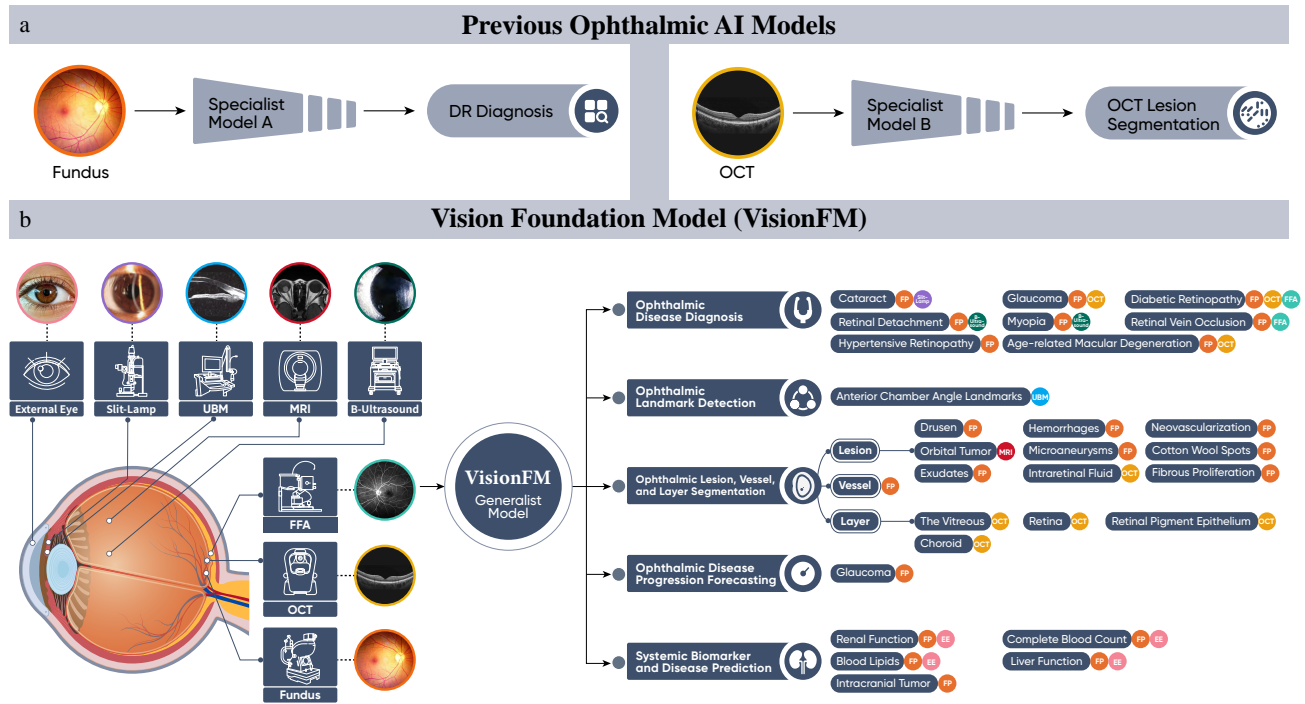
a

Previous Ophthalmic AI Models

Fundus

Specialist Model A

DR Diagnosis

OCT

Specialist Model B

OCT Lesion Segmentation

b

Vision Foundation Model (VisionFM)

External Eye

Slit-Lamp

UBM

MRI

B-Ultrasound

FFA

OCT

Fundus

VisionFM

Generalist Model

Ophthalmic Disease Diagnosis

Cataract FP Slit-Lamp

Glaucoma FP OCT

Diabetic Retinopathy FP OCT FFA

Retinal Detachment FP B-Ultrasound

Myopia FP B-Ultrasound

Retinal Vein Occlusion FP FFA

Hypertensive Retinopathy FP

Age-related Macular Degeneration FP OCT

Ophthalmic Landmark Detection

Anterior Chamber Angle Landmarks UBM

Ophthalmic Lesion, Vessel, and Layer Segmentation

Lesion

Drusen FP

Hemorrhages FP

Neovascularization FP

Orbital Tumor MRI

Microaneurysms FP

Cotton Wool Spots FP

Exudates FP

Intraretinal Fluid OCT

Fibrous Proliferation FP

Vessel FP

Layer

The Vitreous OCT

Retina OCT

Retinal Pigment Epithelium OCT

Choroid OCT

Ophthalmic Disease Progression Forecasting

Glaucoma FP

Systemic Biomarker and Disease Prediction

Renal Function FP EE

Complete Blood Count FP EE

Blood Lipids FP EE

Liver Function FP EE

Intracranial Tumor FP